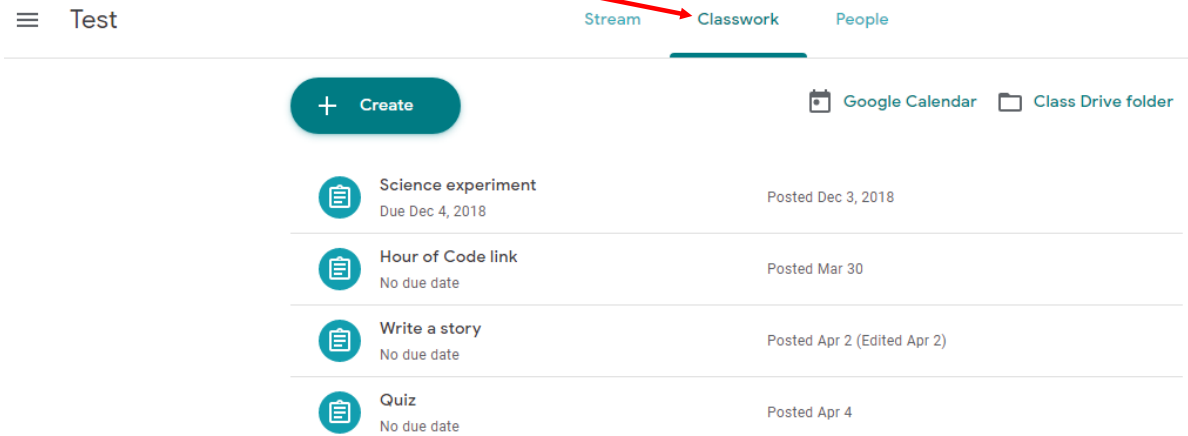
Test

Stream Classwork People

Create

Google Calendar Class Drive folder

Science experiment
Due Dec 4, 2018
Posted Dec 3, 2018

Hour of Code link
No due date
Posted Mar 30

Write a story
No due date
Posted Apr 2 (Edited Apr 2)

Quiz
No due date
Posted Apr 4